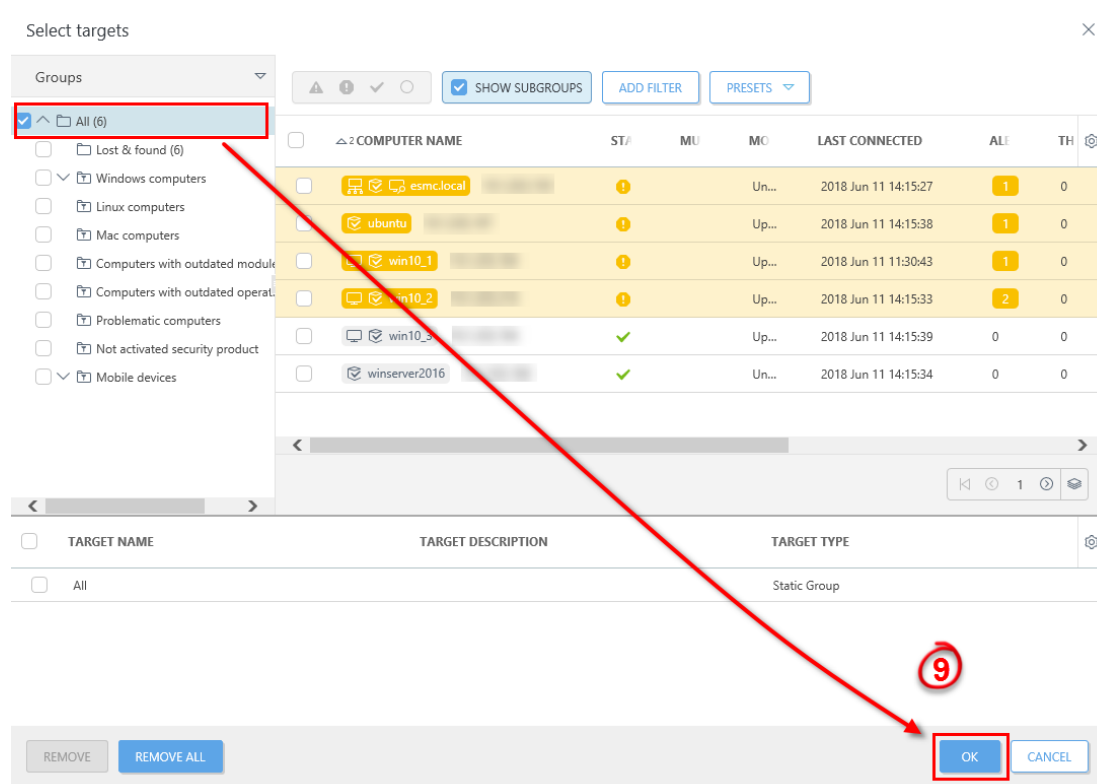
Select targets

Groups

All (6)
Lost & found (6)
Windows computers
Linux computers
Mac computers
Computers with outdated module
Computers with outdated operat
Problematic computers
Not activated security product
Mobile devices

SHOW SUBGROUPS
ADD FILTER
PRESETS

| | COMPUTER NAME | STA | MU | MO | LAST CONNECTED | ALE | TH |
|---|---|---|---|---|---|---|---|
| | esmc.local | | | Un... | 2018 Jun 11 14:15:27 | 1 | 0 |
| | ubuntu | | | Up... | 2018 Jun 11 14:15:38 | 1 | 0 |
| | win10_1 | | | Up... | 2018 Jun 11 11:30:43 | 1 | 0 |
| | win10_2 | | | Up... | 2018 Jun 11 14:15:33 | 2 | 0 |
| | win10_3 | | | Up... | 2018 Jun 11 14:15:39 | 0 | 0 |
| | winserver2016 | | | Un... | 2018 Jun 11 14:15:34 | 0 | 0 |

1

| | TARGET NAME | TARGET DESCRIPTION | TARGET TYPE |
|---|---|---|---|
| | All | | Static Group |

9

REMOVE
REMOVE ALL
OK
CANCEL